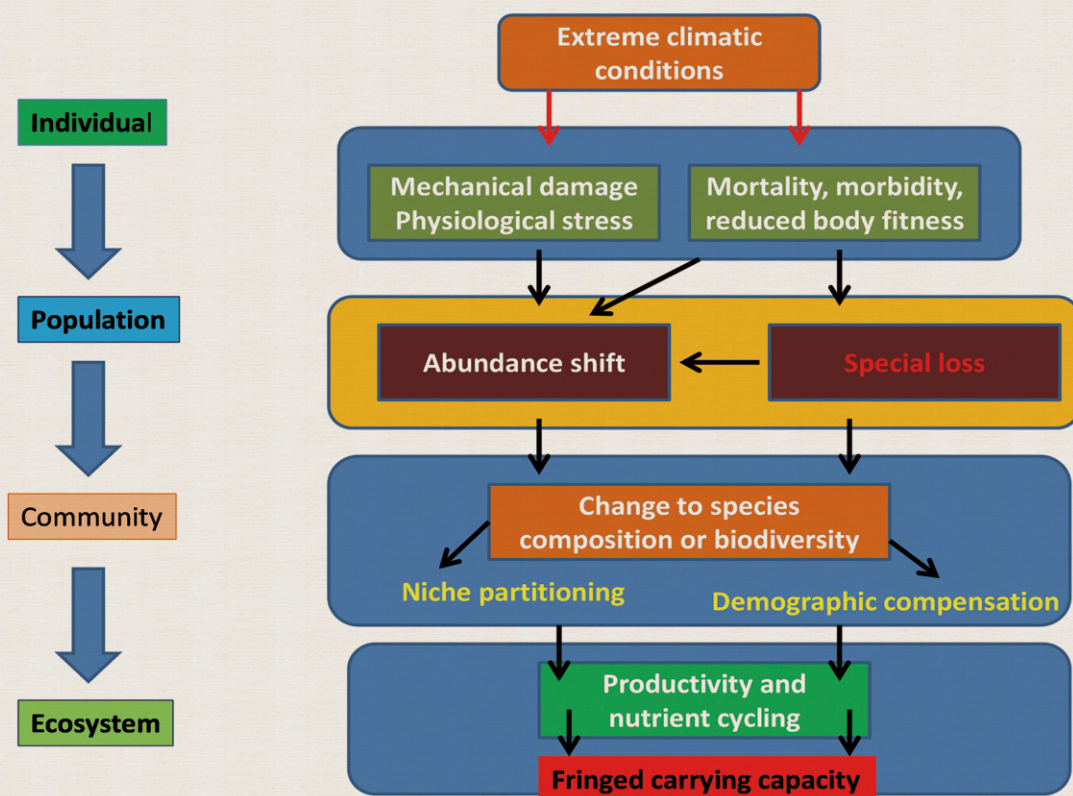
Individual

Population

Community

Ecosystem

Extreme climatic conditions

Mechanical damage Physiological stress

Mortality, morbidity, reduced body fitness

Abundance shift

Special loss

Change to species composition or biodiversity

Niche partitioning

Demographic compensation

Productivity and nutrient cycling

Fringed carrying capacity